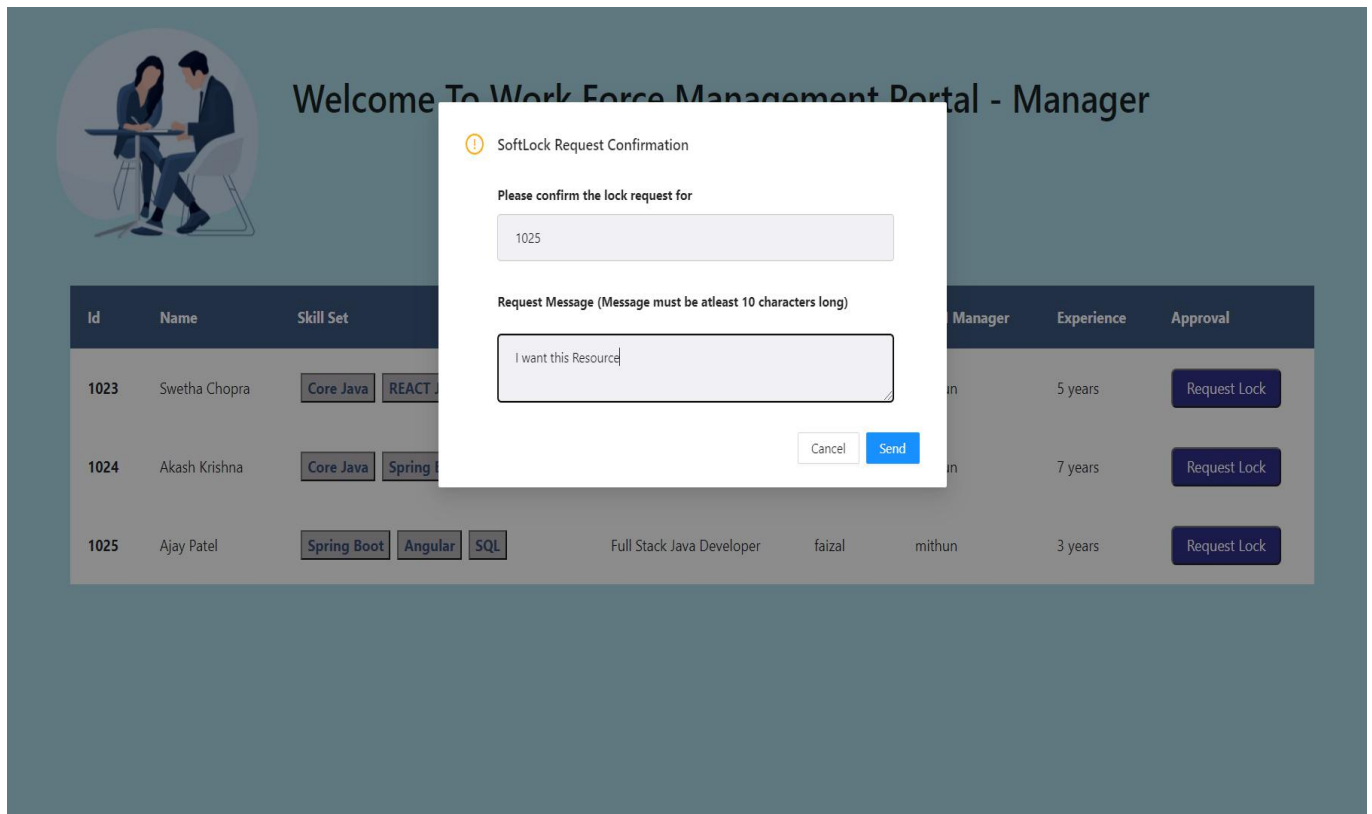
Welcome To Work Force Management Portal - Manager

SoftLock Request Confirmation

Please confirm the lock request for

1025

Request Message (Message must be atleast 10 characters long)

I want this Resource

Cancel Send

| Id | Name | Skill Set | | | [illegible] Manager | Experience | Approval |
|---|---|---|---|---|---|---|---|
| 1023 | Swetha Chopra | Core Java REACT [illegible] | | | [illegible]n | 5 years | Request Lock |
| 1024 | Akash Krishna | Core Java Spring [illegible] | | | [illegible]n | 7 years | Request Lock |
| 1025 | Ajay Patel | Spring Boot Angular SQL | Full Stack Java Developer | faizal | mithun | 3 years | Request Lock |